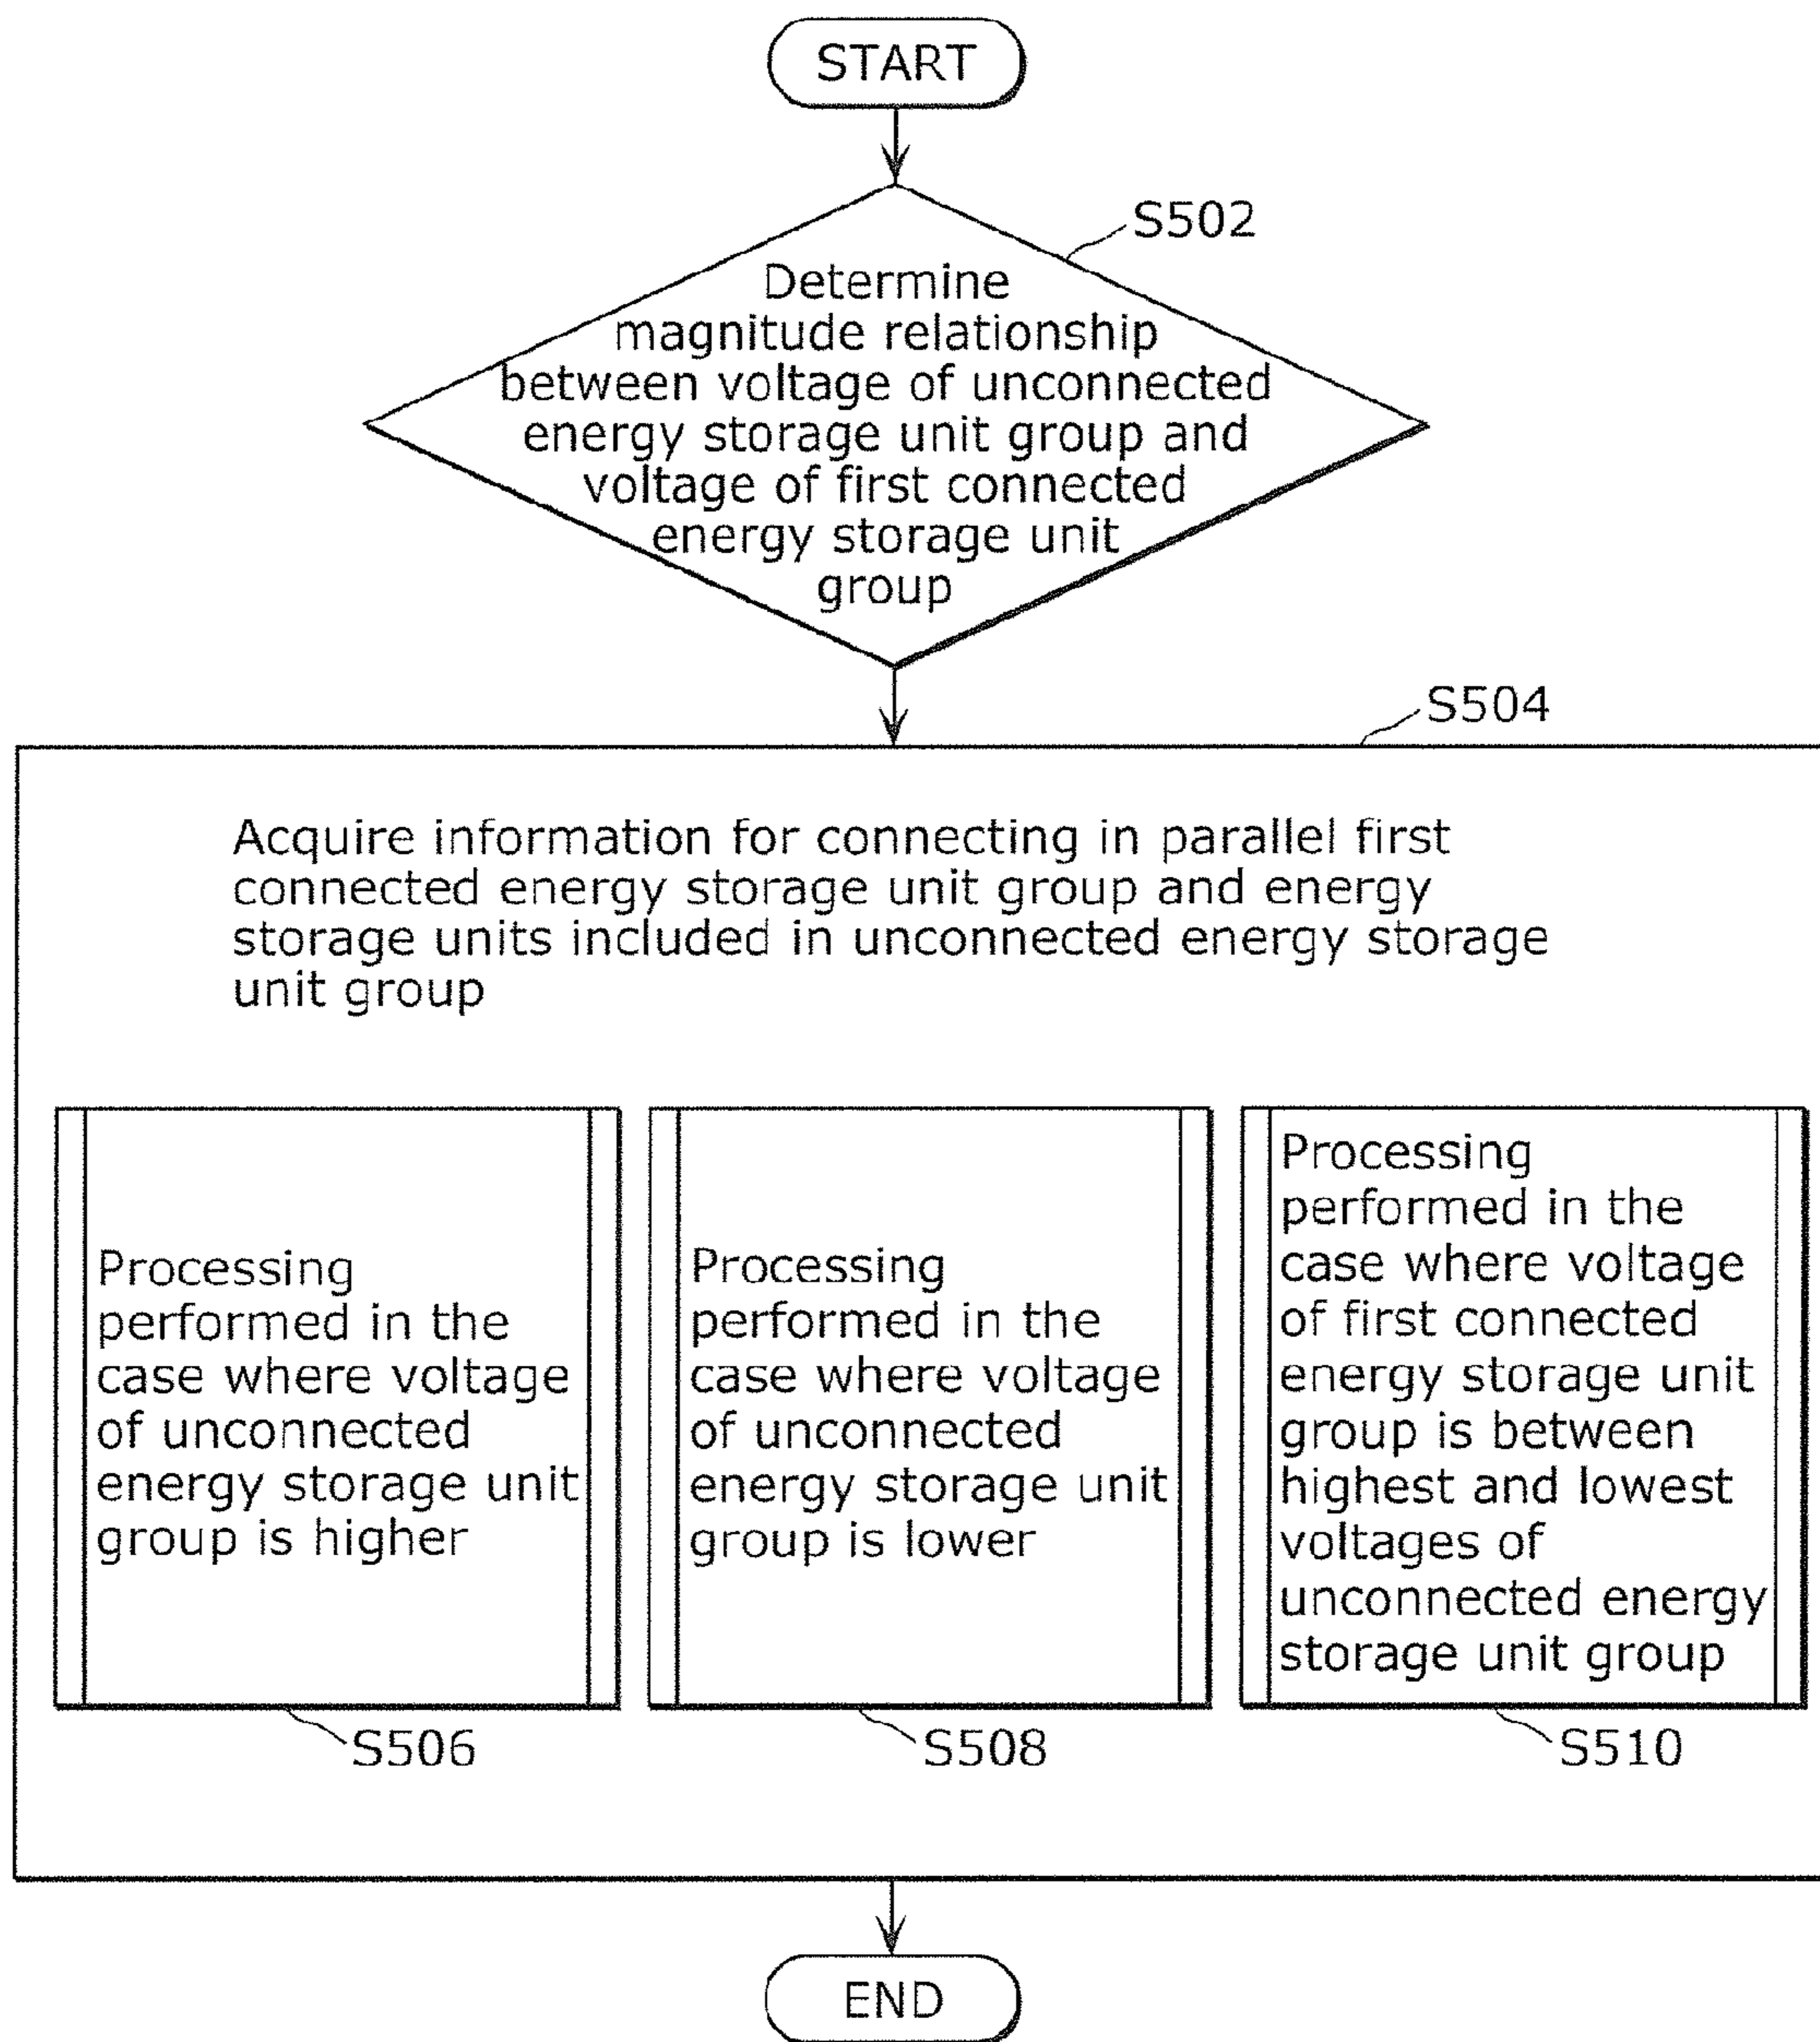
START

S502

Determine magnitude relationship between voltage of unconnected energy storage unit group and voltage of first connected energy storage unit group

S504

Acquire information for connecting in parallel first connected energy storage unit group and energy storage units included in unconnected energy storage unit group

Processing performed in the case where voltage of unconnected energy storage unit group is higher

S506

Processing performed in the case where voltage of unconnected energy storage unit group is lower

S508

Processing performed in the case where voltage of first connected energy storage unit group is between highest and lowest voltages of unconnected energy storage unit group

S510

END